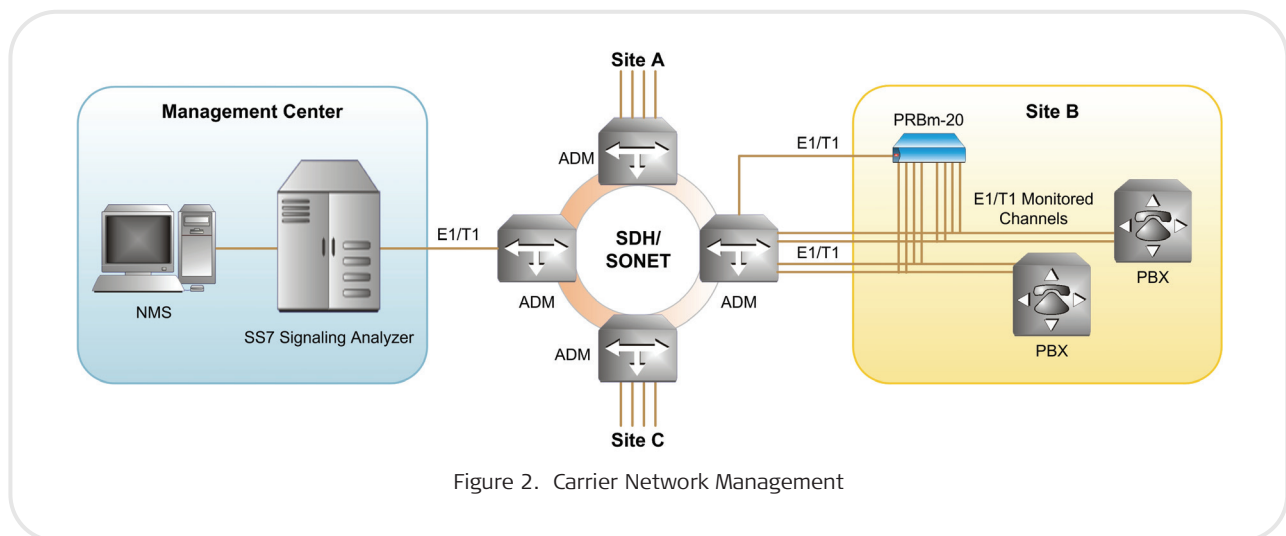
Management Center

NMS

SS7 Signaling Analyzer

E1/T1

Site A

ADM

ADM

SDH/ SONET

ADM

ADM

Site C

E1/T1

E1/T1

Site B

PRBm-20

E1/T1 Monitored Channels

PBX

PBX

Figure 2. Carrier Network Management